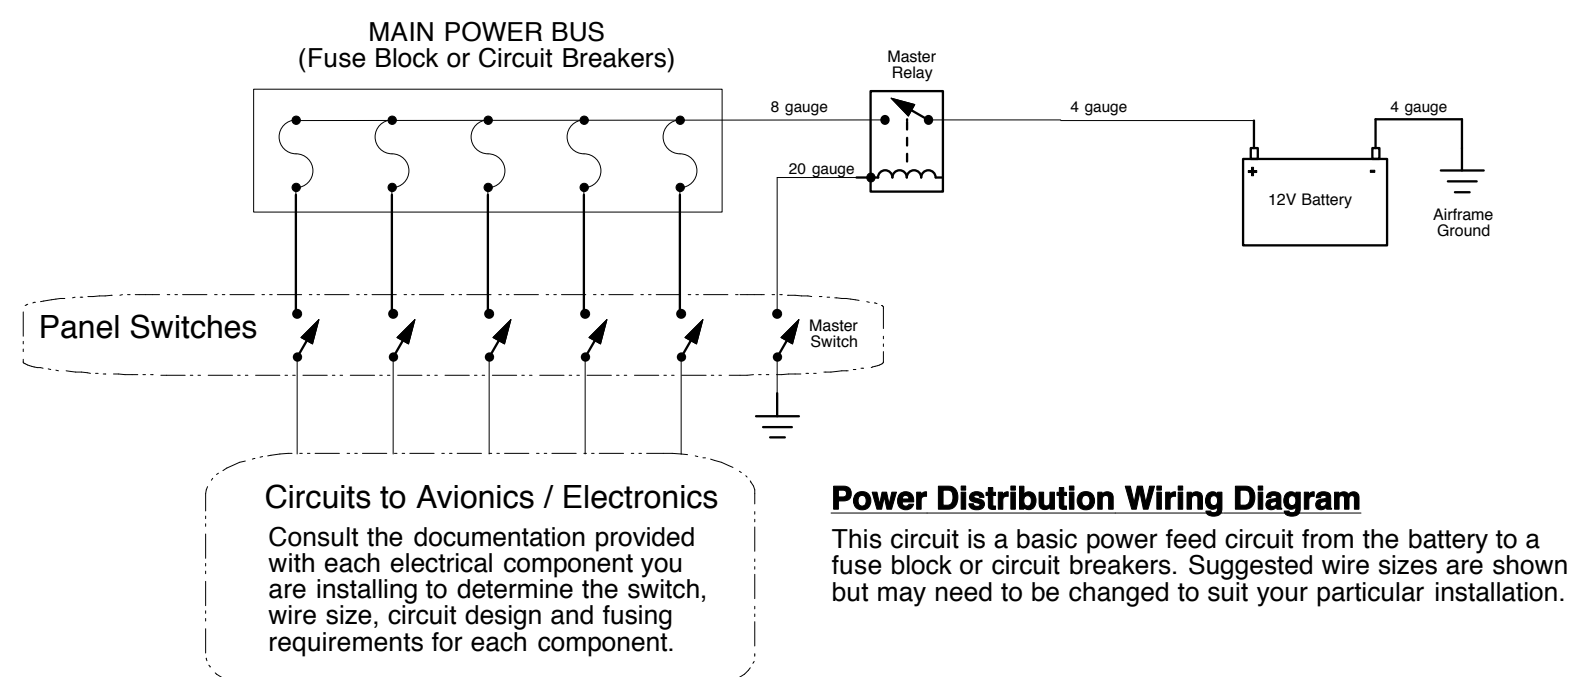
MAIN POWER BUS
(Fuse Block or Circuit Breakers)

Master Relay

8 gauge

20 gauge

4 gauge

4 gauge

+

-

12V Battery

Airframe Ground

Panel Switches

Master Switch

Circuits to Avionics / Electronics

Consult the documentation provided with each electrical component you are installing to determine the switch, wire size, circuit design and fusing requirements for each component.

Power Distribution Wiring Diagram

This circuit is a basic power feed circuit from the battery to a fuse block or circuit breakers. Suggested wire sizes are shown but may need to be changed to suit your particular installation.